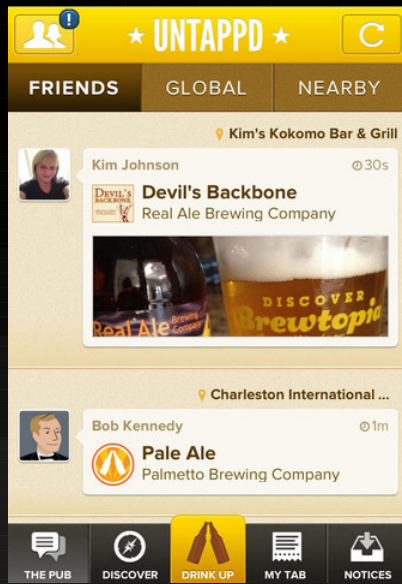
★ UNTAPPD ★

FRIENDS | GLOBAL | NEARBY

Kim's Kokomo Bar & Grill

Kim Johnson
30s
Devil's Backbone
Real Ale Brewing Company

DEVIL'S BACKBONE

Real Ale Brewing Company

DISCOVER Brewtopia

Charleston International ...

Bob Kennedy
1m
Pale Ale
Palmetto Brewing Company

THE PUB
DISCOVER
DRINK UP
MY TAB
NOTICES